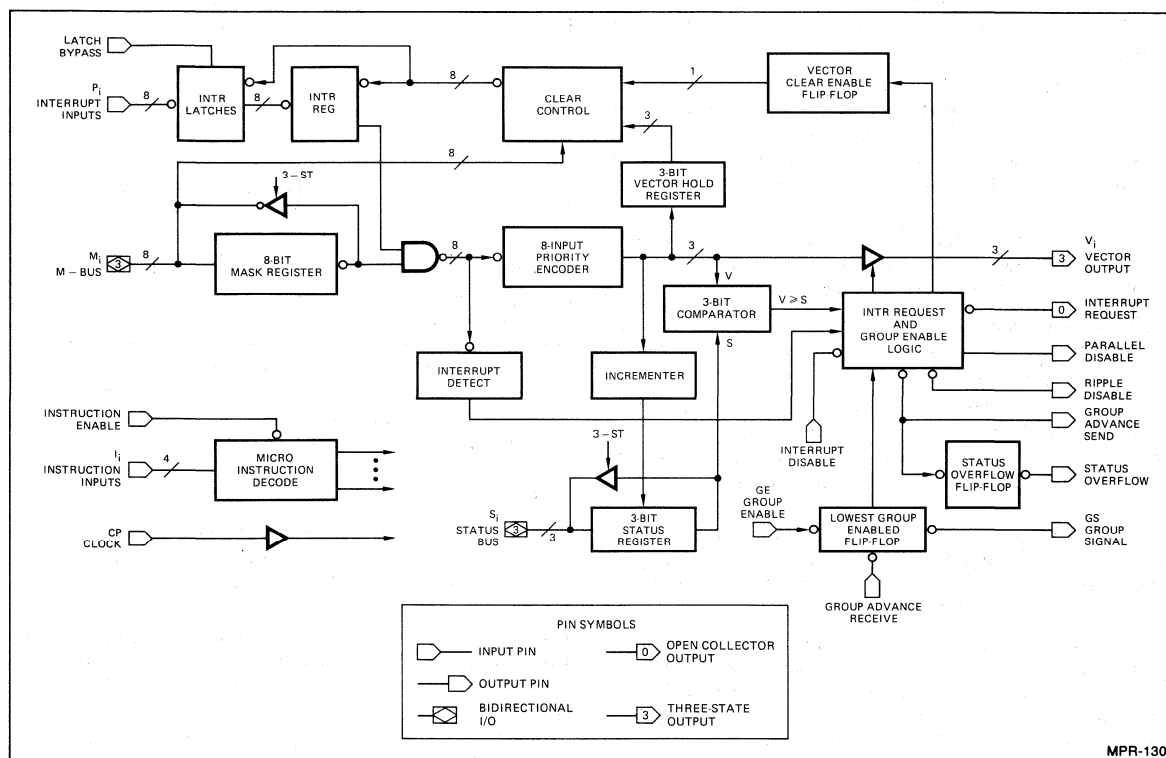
LATCH BYPASS

$P_i$ INTERRUPT INPUTS

8

INTR LATCHES

8

INTR REG

8

CLEAR CONTROL

1

VECTOR CLEAR ENABLE FLIP FLOP

3

8

3-BIT VECTOR HOLD REGISTER

3 – ST

$M_i$ M – BUS

3

8

8-BIT MASK REGISTER

8

8-INPUT PRIORITY ENCODER

3

3

$V_i$ VECTOR OUTPUT

V

3-BIT COMPARATOR

V ≥ S

INTR REQUEST AND GROUP ENABLE LOGIC

0

INTERRUPT REQUEST

S

PARALLEL DISABLE

INTERRUPT DETECT

INCREMENTER

RIPPLE DISABLE

GROUP ADVANCE SEND

INTERRUPT DISABLE

INSTRUCTION ENABLE

$I_i$ INSTRUCTION INPUTS

4

MICRO INSTRUCTION DECODE

3 – ST

STATUS OVERFLOW FLIP-FLOP

STATUS OVERFLOW

GE GROUP ENABLE

$S_i$ STATUS BUS

3

3

3-BIT STATUS REGISTER

LOWEST GROUP ENABLED FLIP-FLOP

GS GROUP SIGNAL

CP CLOCK

GROUP ADVANCE RECEIVE

PIN SYMBOLS

INPUT PIN

0 OPEN COLLECTOR OUTPUT

OUTPUT PIN

BIDIRECTIONAL I/O

3 THREE-STATE OUTPUT

MPR-130